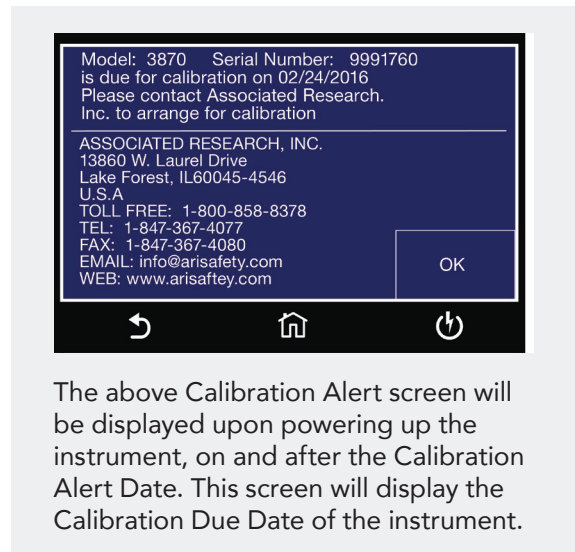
Model: 3870 Serial Number: 9991760
is due for calibration on 02/24/2016
Please contact Associated Research.
Inc. to arrange for calibration

ASSOCIATED RESEARCH, INC.
13860 W. Laurel Drive
Lake Forest, IL60045-4546
U.S.A
TOLL FREE: 1-800-858-8378
TEL: 1-847-367-4077
FAX: 1-847-367-4080
EMAIL: info@arisafety.com
WEB: www.arisaftey.com

OK

The above Calibration Alert screen will be displayed upon powering up the instrument, on and after the Calibration Alert Date. This screen will display the Calibration Due Date of the instrument.